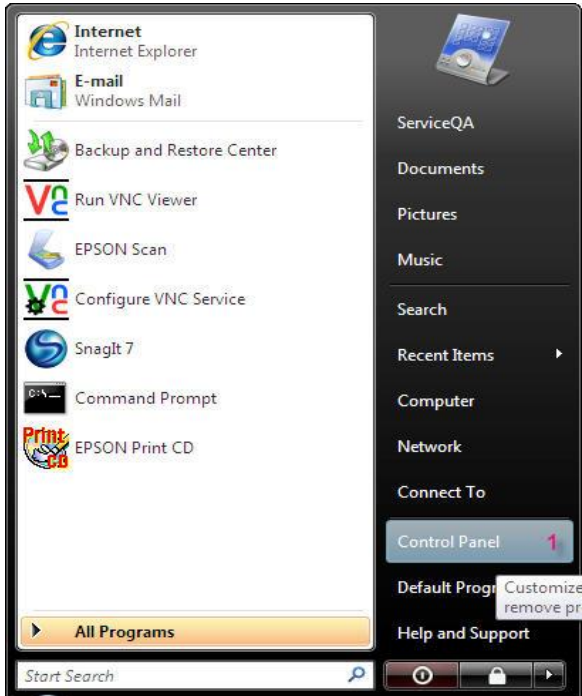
Internet
Internet Explorer
E-mail
Windows Mail
Backup and Restore Center
Run VNC Viewer
EPSON Scan
Configure VNC Service
SnagIt 7
Command Prompt
EPSON Print CD
All Programs
Start Search

ServiceQA
Documents
Pictures
Music
Search
Recent Items
Computer
Network
Connect To
Control Panel 1
Default Progr
Customize
remove pr
Help and Support